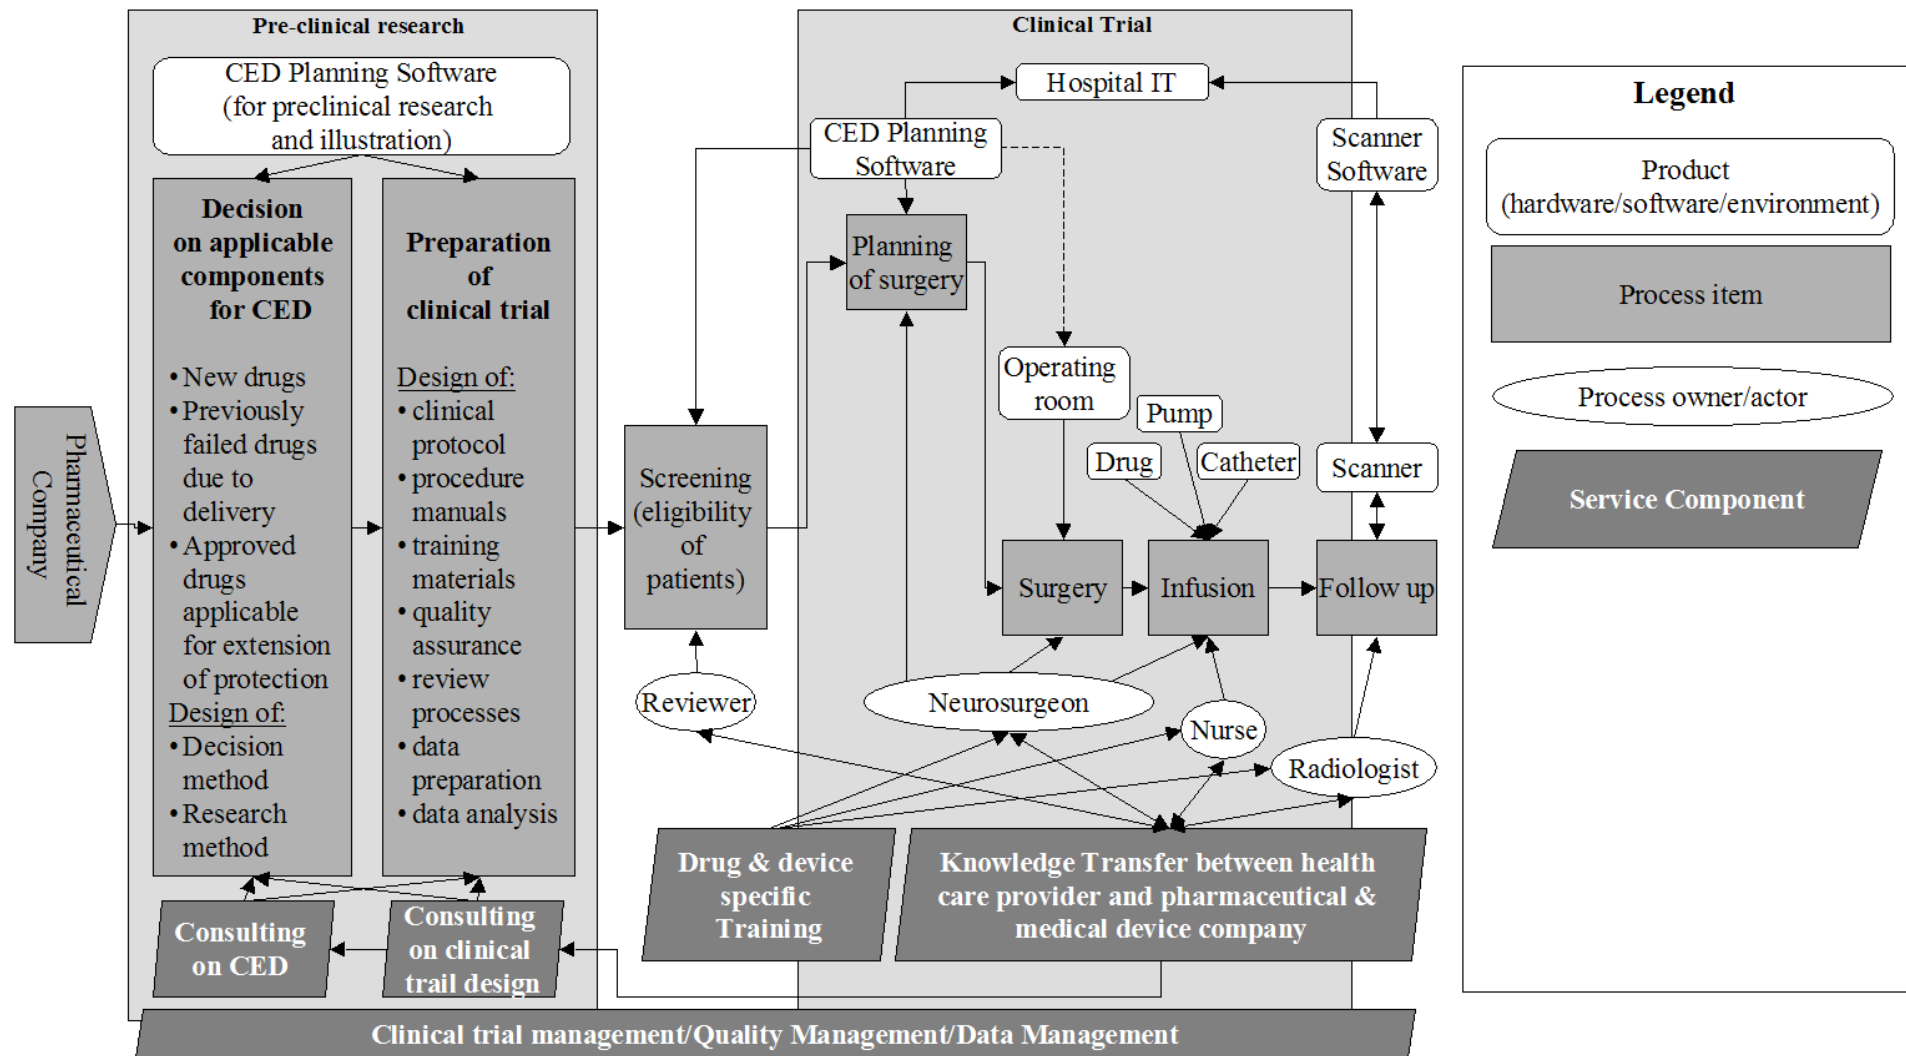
Pre-clinical research

CED Planning Software (for preclinical research and illustration)

Decision on applicable components for CED

• New drugs
• Previously failed drugs due to delivery
• Approved drugs applicable for extension of protection

Design of:
• Decision method
• Research method

Preparation of clinical trial

Design of:
• clinical protocol
• procedure manuals
• training materials
• quality assurance
• review processes
• data preparation
• data analysis

Pharmaceutical Company

Consulting on CED

Consulting on clinical trail design

Clinical Trial

Hospital IT

CED Planning Software

Scanner Software

Planning of surgery

Screening (eligibility of patients)

Operating room

Pump

Drug

Catheter

Scanner

Surgery

Infusion

Follow up

Reviewer

Neurosurgeon

Nurse

Radiologist

Drug & device specific Training

Knowledge Transfer between health care provider and pharmaceutical & medical device company

Clinical trial management/Quality Management/Data Management

Legend

Product (hardware/software/environment)

Process item

Process owner/actor

Service Component